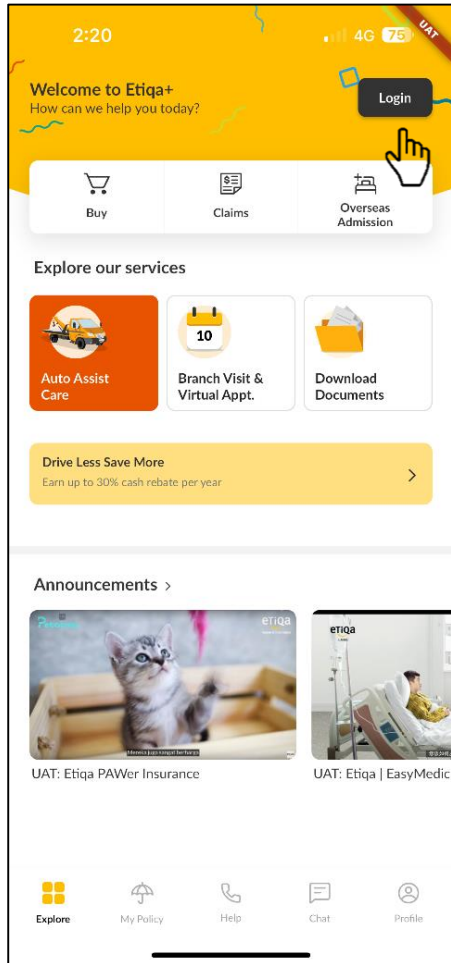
2:20

4G 75

UAT

Welcome to Etiqa+
How can we help you today?

Login

Buy

Claims

Overseas Admission

Explore our services

Auto Assist Care

10

Branch Visit & Virtual Appt.

Download Documents

Drive Less Save More
Earn up to 30% cash rebate per year

Announcements >

etiqa

etiqa

UAT: Etiqa PAWer Insurance

UAT: Etiqa | EasyMedic

Explore

My Policy

Help

Chat

Profile